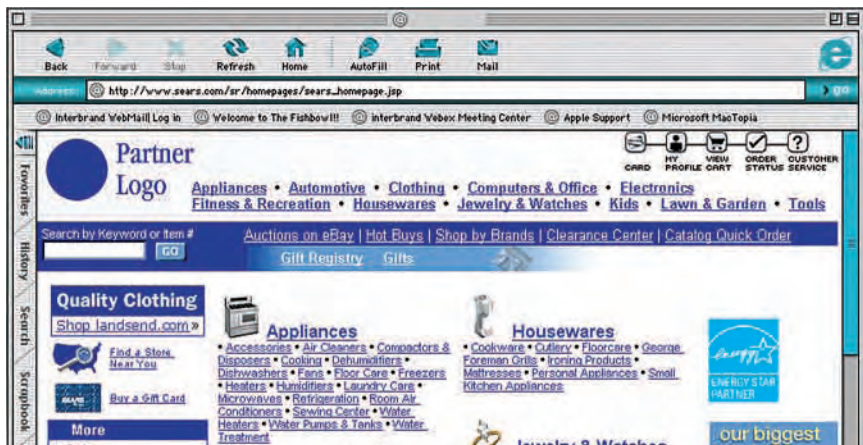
Back Forward Stop Refresh Home AutoFill Print Mail

Address http://www.sears.com/sr/homepages/sears_homepage.jsp go

Interbrand WebMail Log in Welcome to The Fishbowl!! Interbrand Webex Meeting Center Apple Support Microsoft MacTopia

Favorites History Search Scrapbook

Partner Logo

CARD MY PROFILE VIEW CART ORDER STATUS CUSTOMER SERVICE

Appliances • Automotive • Clothing • Computers & Office • Electronics
Fitness & Recreation • Housewares • Jewelry & Watches • Kids • Lawn & Garden • Tools

Search by Keyword or Item # GO

Auctions on eBay | Hot Buys | Shop by Brands | Clearance Center | Catalog Quick Order

Gift Registry Gifts

Quality Clothing
Shop landsend.com »

Find a Store Near You

Buy a Gift Card

More

Appliances
• Accessories • Air Cleaners • Compactors & Disposers • Cooking • Dehumidifiers • Dishwashers • Fans • Floor Care • Freezers • Heaters • Humidifiers • Laundry Care • Microwaves • Refrigeration • Room Air Conditioners • Sewing Center • Water Heaters • Water Pumps & Tanks • Water Treatment

Housewares
• Cookware • Cutlery • Floorcare • George Foreman Grills • Ironing Products • Mattresses • Personal Appliances • Small Kitchen Appliances

Jewelry & Watches

energy ENERGY STAR PARTNER

our biggest